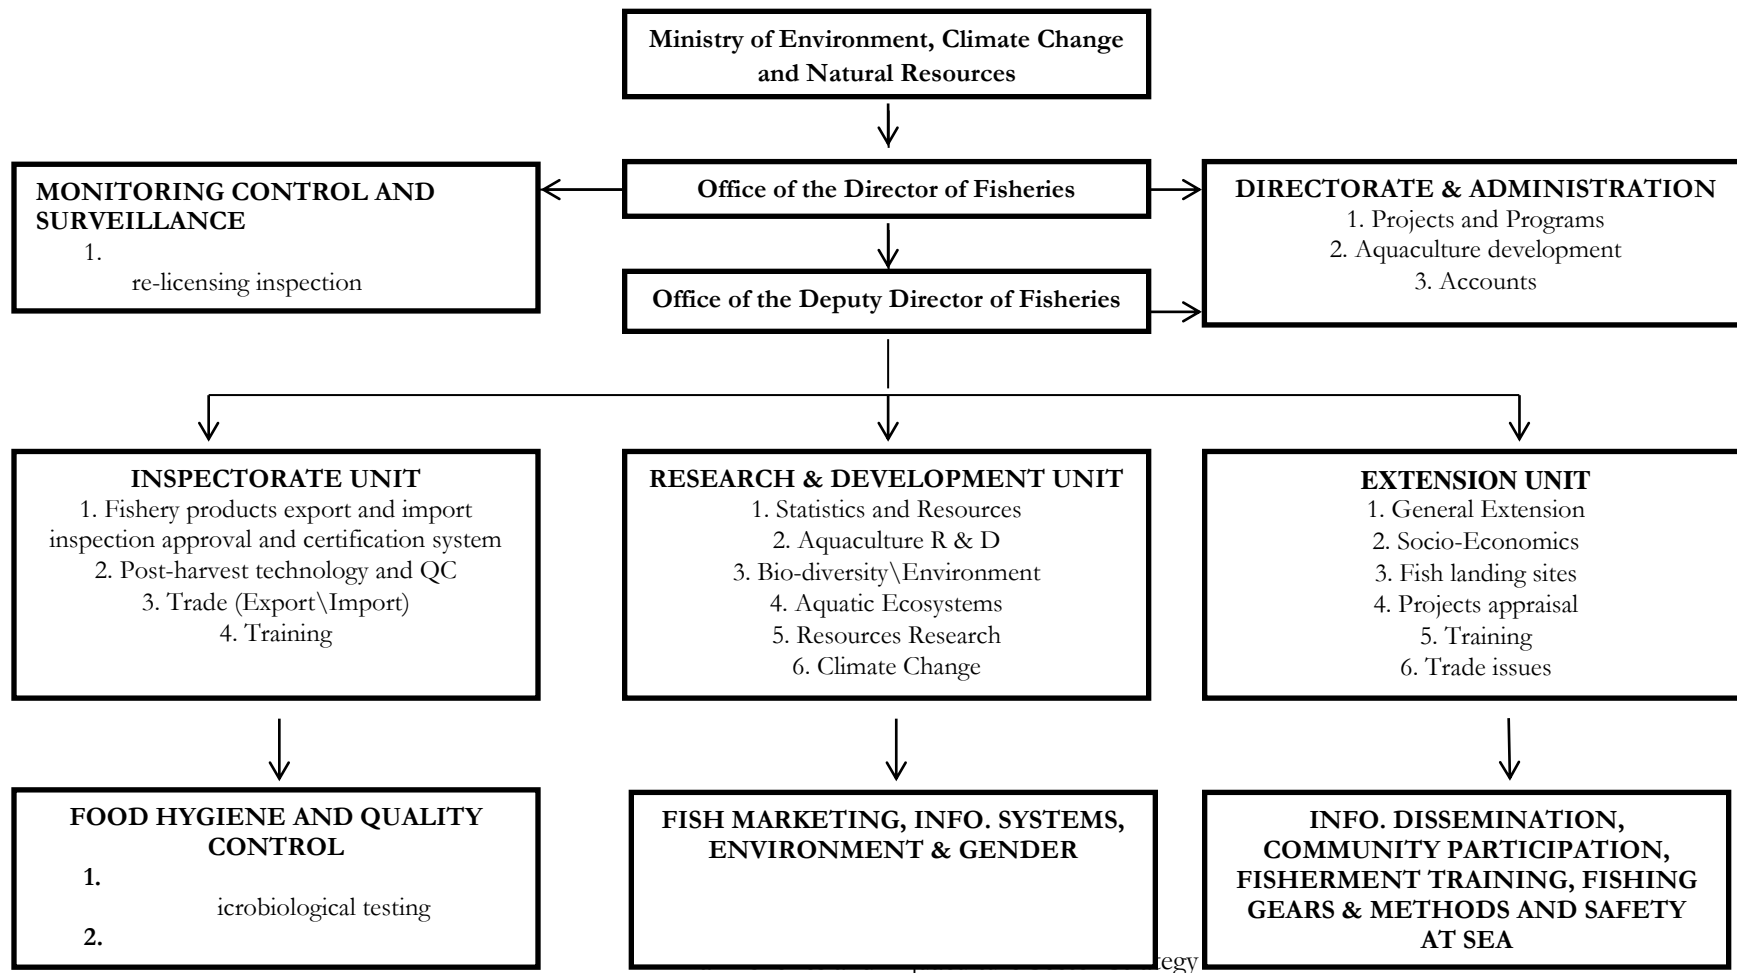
Ministry of Environment, Climate Change and Natural Resources

Office of the Director of Fisheries

MONITORING CONTROL AND SURVEILLANCE
1.
re-licensing inspection

DIRECTORATE & ADMINISTRATION
1. Projects and Programs
2. Aquaculture development
3. Accounts

Office of the Deputy Director of Fisheries

INSPECTORATE UNIT
1. Fishery products export and import inspection approval and certification system
2. Post-harvest technology and QC
3. Trade (Export\Import)
4. Training

RESEARCH & DEVELOPMENT UNIT
1. Statistics and Resources
2. Aquaculture R & D
3. Bio-diversity\Environment
4. Aquatic Ecosystems
5. Resources Research
6. Climate Change

EXTENSION UNIT
1. General Extension
2. Socio-Economics
3. Fish landing sites
4. Projects appraisal
5. Training
6. Trade issues

FOOD HYGIENE AND QUALITY CONTROL
1.
icrobiological testing
2.

FISH MARKETING, INFO. SYSTEMS, ENVIRONMENT & GENDER

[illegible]egy

INFO. DISSEMINATION, COMMUNITY PARTICIPATION, FISHERMENT TRAINING, FISHING GEARS & METHODS AND SAFETY AT SEA